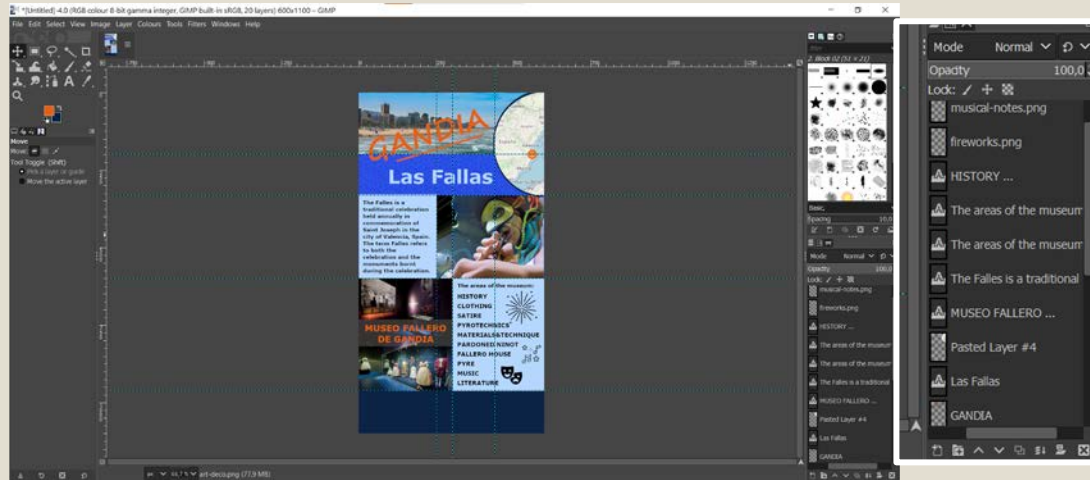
*[Untitled]-4.0 (RGB colour 8-bit gamma integer, GIMP built-in sRGB, 20 layers) 600x1100 – GIMP

File Edit Select View Image Layer Colours Tools Filters Windows Help

Move
Tool Toggle (Shift)
Pick a layer or guide
Move the active layer

GANDIA
Las Fallas

The Falles is a traditional celebration held annually in commemoration of Saint Joseph in the city of Valencia, Spain. The term Falles refers to both the celebration and the monuments burnt during the celebration.

MUSEO FALLERO DE GANDIA

The areas of the museum:
HISTORY
CLOTHING
SATIRE
PYROTECHNICS
MATERIALS&TECHNIQUE
PARDONED NINOT
FALLERO HOUSE
PYRE
MUSIC
LITERATURE

art-deco.png (77,9 MB)

Basic
Spacing
Mode Normal
Opacity 100,0
Lock:
musical-notes.png
fireworks.png
HISTORY ...
The areas of the museum
The areas of the museum
The Falles is a traditional
MUSEO FALLERO ...
Pasted Layer #4
Las Fallas
GANDIA

Mode Normal
Opadty 100,0
Lock:
musical-notes.png
fireworks.png
HISTORY ...
The areas of the museum
The areas of the museum
The Falles is a traditional
MUSEO FALLERO ...
Pasted Layer #4
Las Fallas
GANDIA